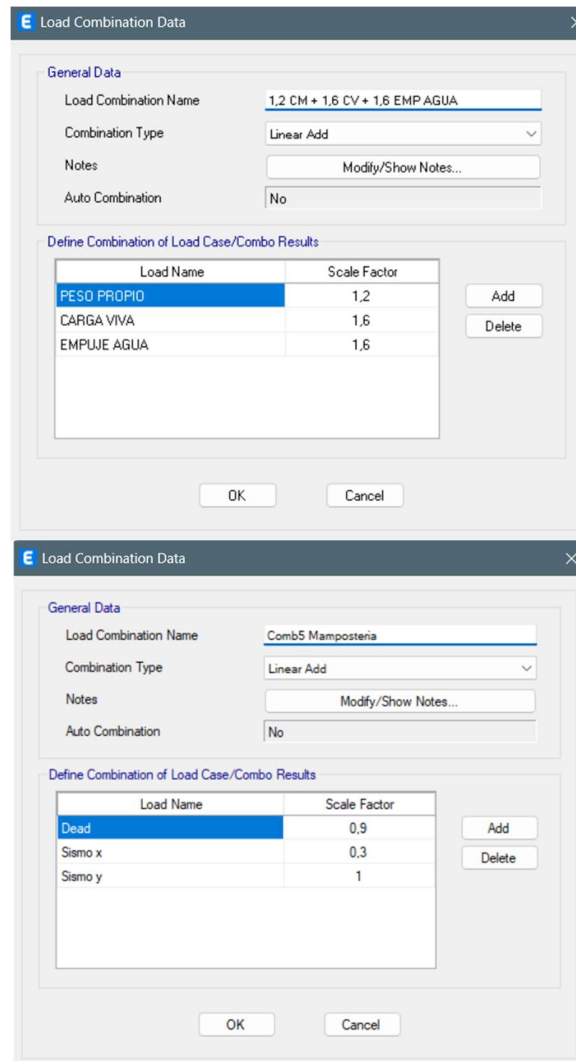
E Load Combination Data

General Data

Load Combination Name: 1,2 CM + 1,6 CV + 1,6 EMP AGUA

Combination Type: Linear Add

Notes: Modify/Show Notes...

Auto Combination: No

Define Combination of Load Case/Combo Results

| Load Name | Scale Factor |
|---|---|
| PESO PROPIO | 1,2 |
| CARGA VIVA | 1,6 |
| EMPUJE AGUA | 1,6 |

Add

Delete

OK

Cancel

E Load Combination Data

General Data

Load Combination Name: Comb5 Mamposteria

Combination Type: Linear Add

Notes: Modify/Show Notes...

Auto Combination: No

Define Combination of Load Case/Combo Results

| Load Name | Scale Factor |
|---|---|
| Dead | 0,9 |
| Sismo x | 0,3 |
| Sismo y | 1 |

Add

Delete

OK

Cancel